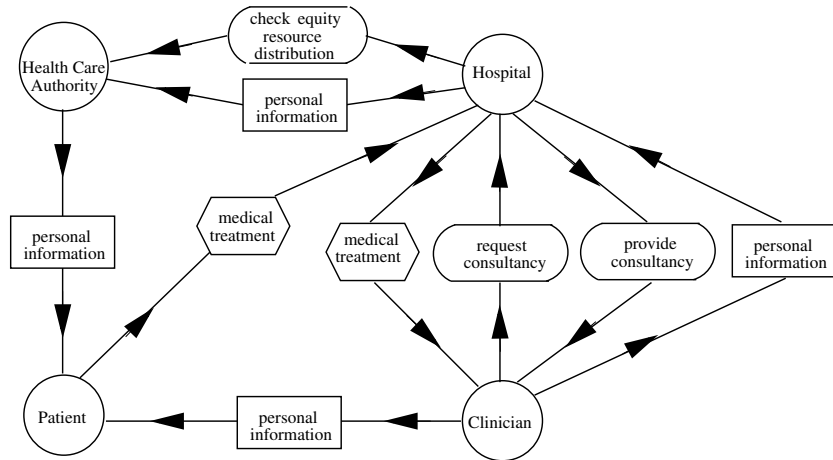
check equity resource distribution

Health Care Authority

Hospital

personal information

personal information

medical treatment

medical treatment

request consultancy

provide consultancy

personal information

Patient

personal information

Clinician